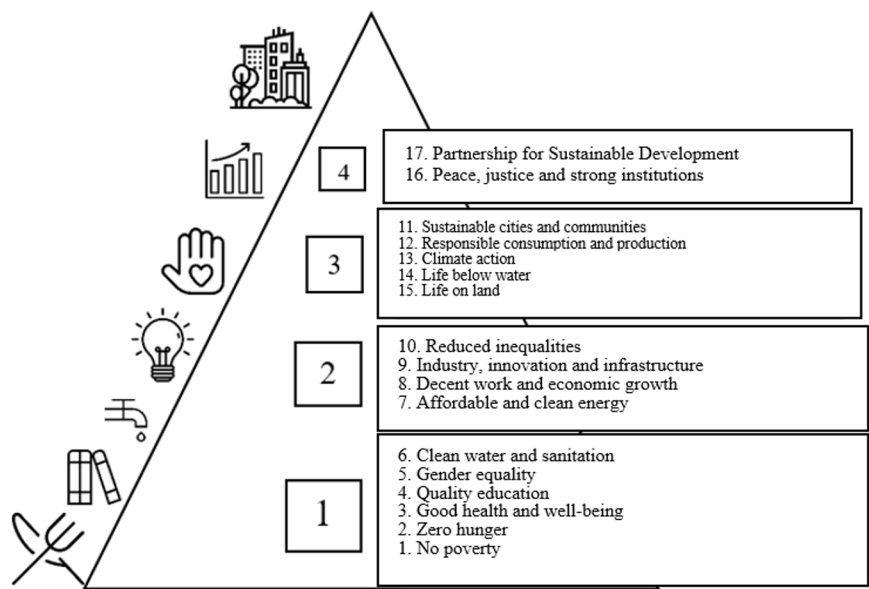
4

17. Partnership for Sustainable Development
16. Peace, justice and strong institutions

3

11. Sustainable cities and communities
12. Responsible consumption and production
13. Climate action
14. Life below water
15. Life on land

2

10. Reduced inequalities
9. Industry, innovation and infrastructure
8. Decent work and economic growth
7. Affordable and clean energy

1

6. Clean water and sanitation
5. Gender equality
4. Quality education
3. Good health and well-being
2. Zero hunger
1. No poverty